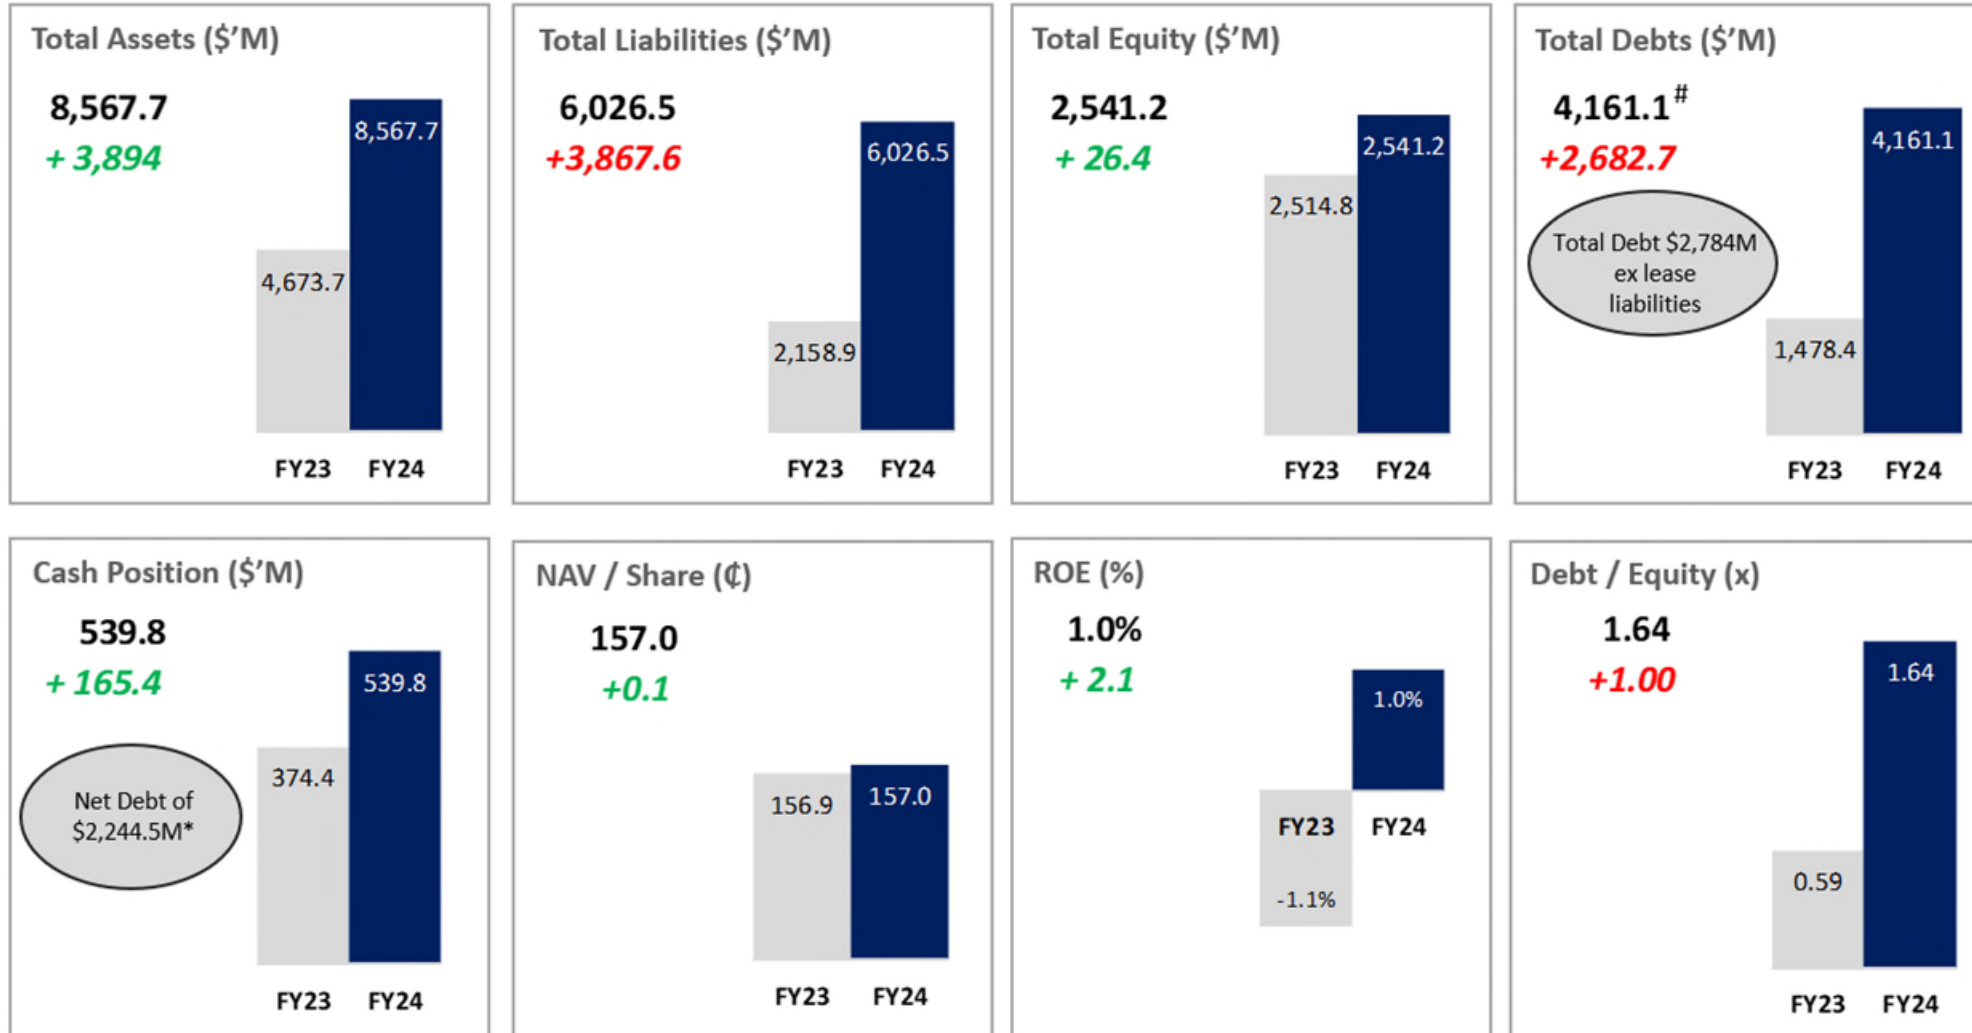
Total Assets ($'M)

8,567.7
+ 3,894

4,673.7
8,567.7
FY23 FY24

Total Liabilities ($'M)

6,026.5
+3,867.6

2,158.9
6,026.5
FY23 FY24

Total Equity ($'M)

2,541.2
+ 26.4

2,514.8
2,541.2
FY23 FY24

Total Debts ($'M)

4,161.1$^{\#}$
+2,682.7

Total Debt $2,784M ex lease liabilities

1,478.4
4,161.1
FY23 FY24

Cash Position ($'M)

539.8
+ 165.4

Net Debt of $2,244.5M*

374.4
539.8
FY23 FY24

NAV / Share (¢)

157.0
+0.1

156.9
157.0
FY23 FY24

ROE (%)

1.0%
+ 2.1

1.0%
FY23 FY24
-1.1%

Debt / Equity (x)

1.64
+1.00

0.59
1.64
FY23 FY24